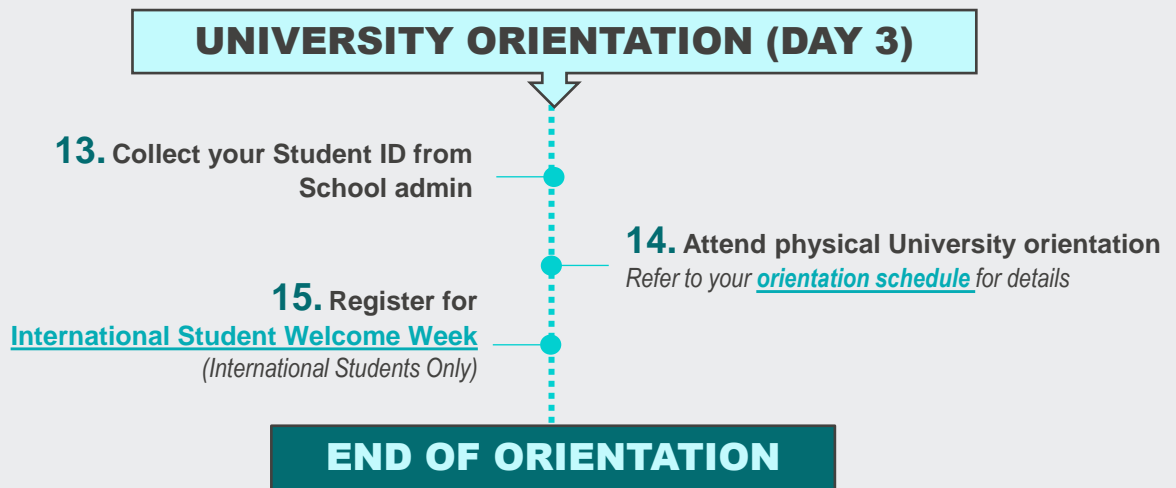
UNIVERSITY ORIENTATION (DAY 3)

13. Collect your Student ID from School admin

14. Attend physical University orientation
Refer to your orientation schedule for details

15. Register for International Student Welcome Week
(International Students Only)

END OF ORIENTATION